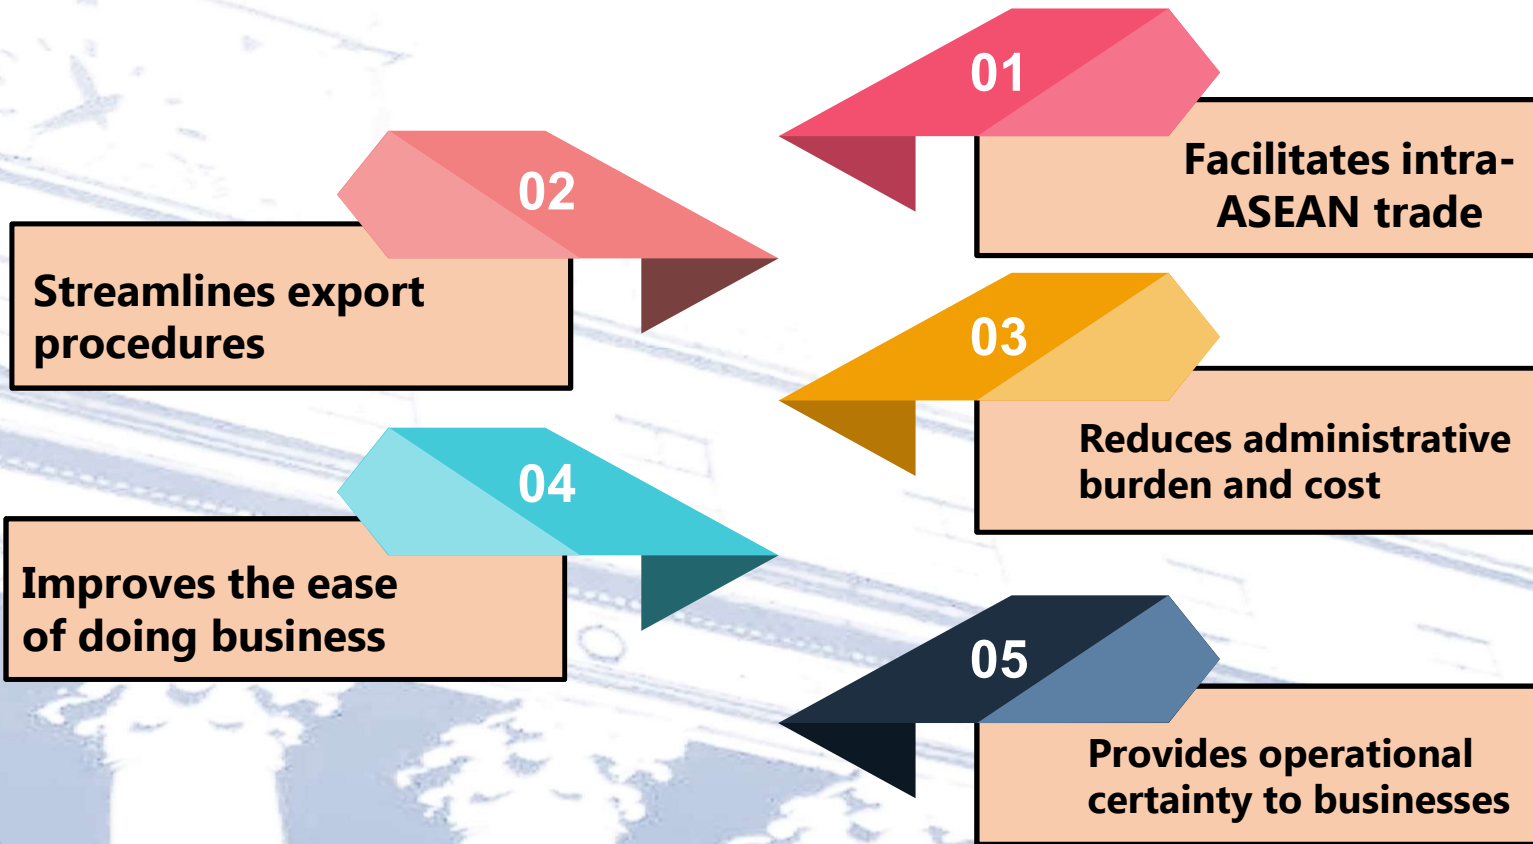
01

Facilitates intra-ASEAN trade

02

Streamlines export procedures

03

Reduces administrative burden and cost

04

Improves the ease of doing business

05

Provides operational certainty to businesses